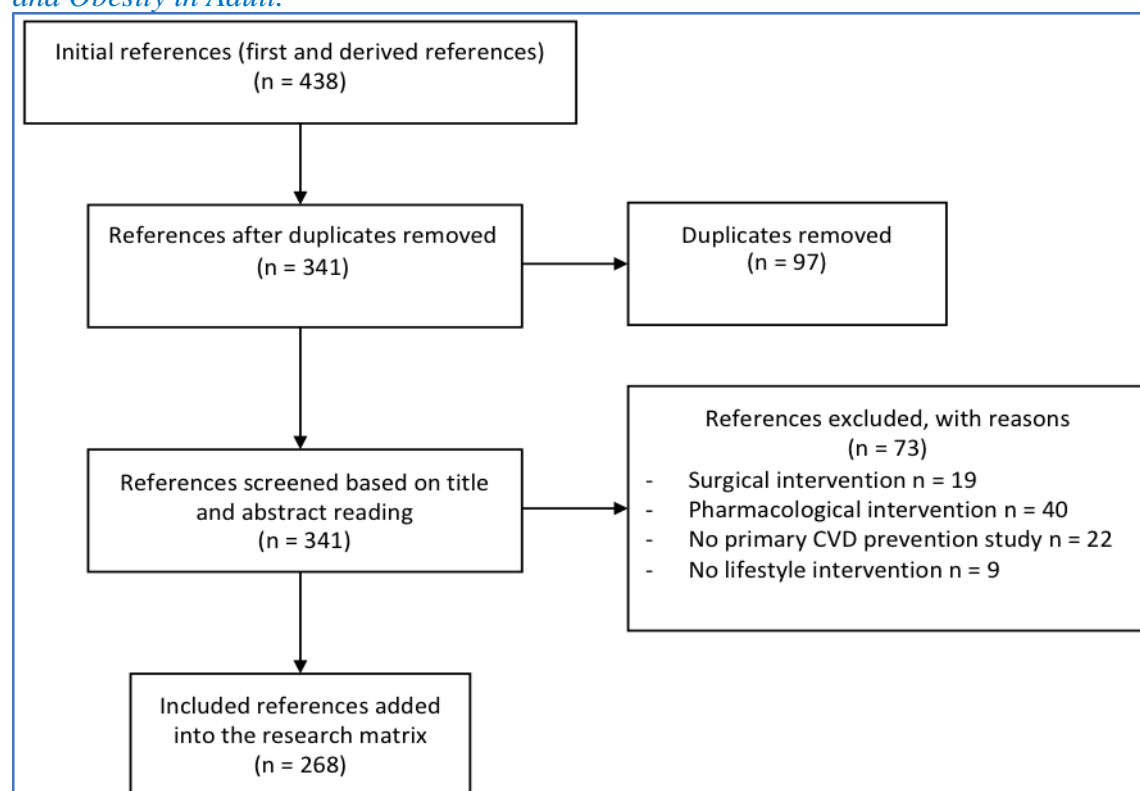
and Obesity in Adult.

Initial references (first and derived references) (n = 438)

References after duplicates removed (n = 341)

Duplicates removed (n = 97)

References excluded, with reasons (n = 73)
- Surgical intervention n = 19
- Pharmacological intervention n = 40
- No primary CVD prevention study n = 22
- No lifestyle intervention n = 9

References screened based on title and abstract reading (n = 341)

Included references added into the research matrix (n = 268)